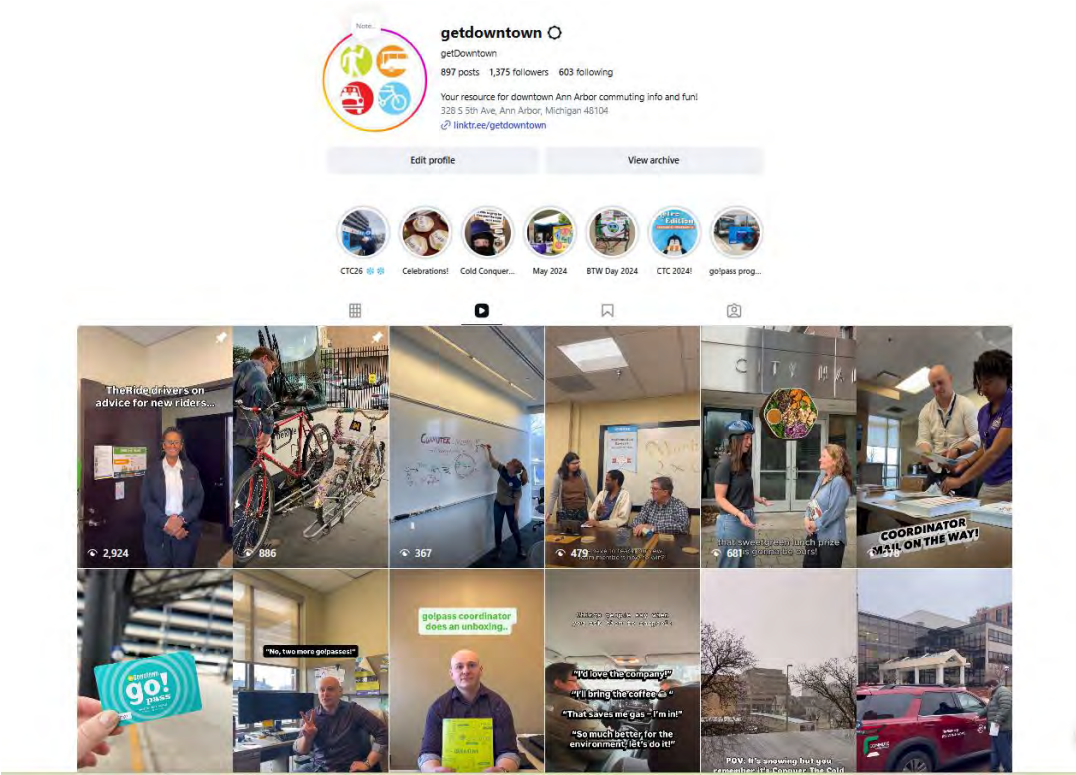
Note...

getdowntown

getDowntown

897 posts 1,375 followers 603 following

Your resource for downtown Ann Arbor commuting info and fun!
328 S 5th Ave, Ann Arbor, Michigan 48104
linktr.ee/getdowntown

Edit profile

View archive

CTC26 ❄❄

Celebrations!

Cold Conquer...

May 2024

BTW Day 2024

CTC 2024!

go!pass prog...

TheRide drivers on advice for new riders...

2,924

886

367

479

that sweetgreen lunch prize is gonna be ours!

681

COORDINATOR MAIL ON THE WAY!

go! pass

"No, two more go!passes!"

go!pass coordinator does an unboxing..

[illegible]

"I'd love the company!"

"I'll bring the coffee"

"That saves me gas - I'm in!"

"So much better for the environment, let's do it!"

POV: It's snowing but you remember it's Conquer The Cold